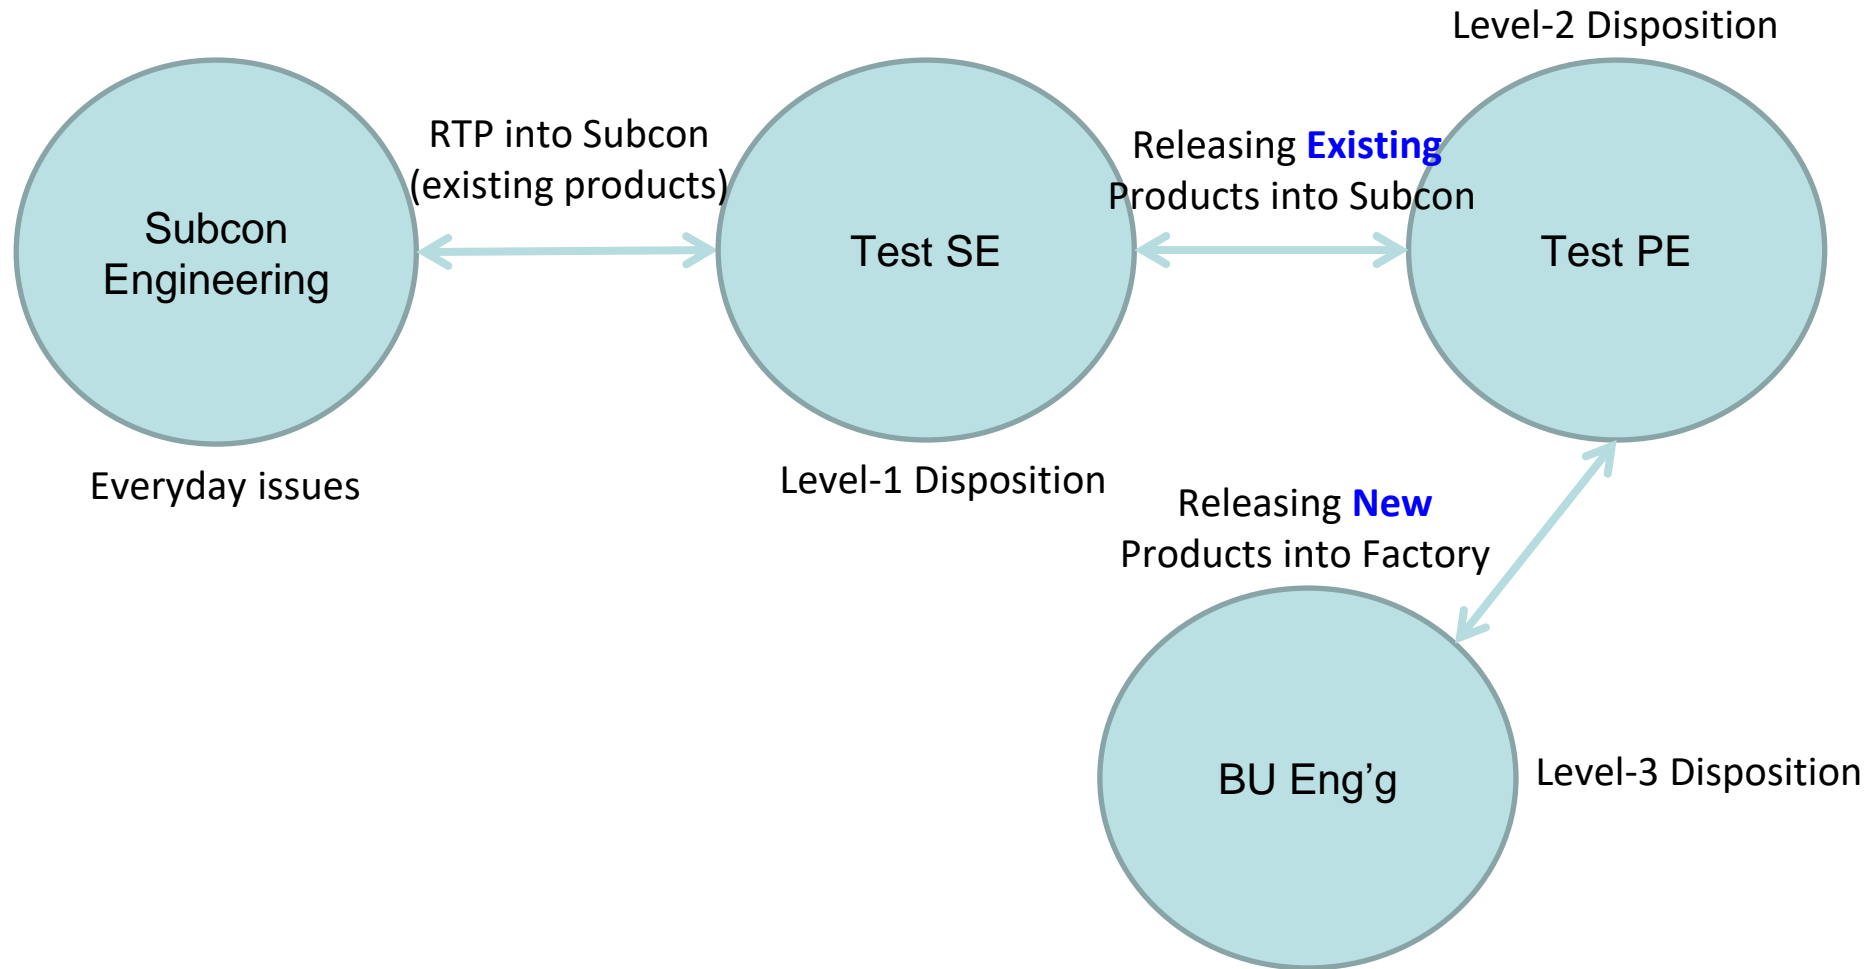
Level-2 Disposition

Subcon Engineering

RTP into Subcon (existing products)

Test SE

Releasing Existing Products into Subcon

Test PE

Everyday issues

Level-1 Disposition

Releasing New Products into Factory

BU Eng’g

Level-3 Disposition